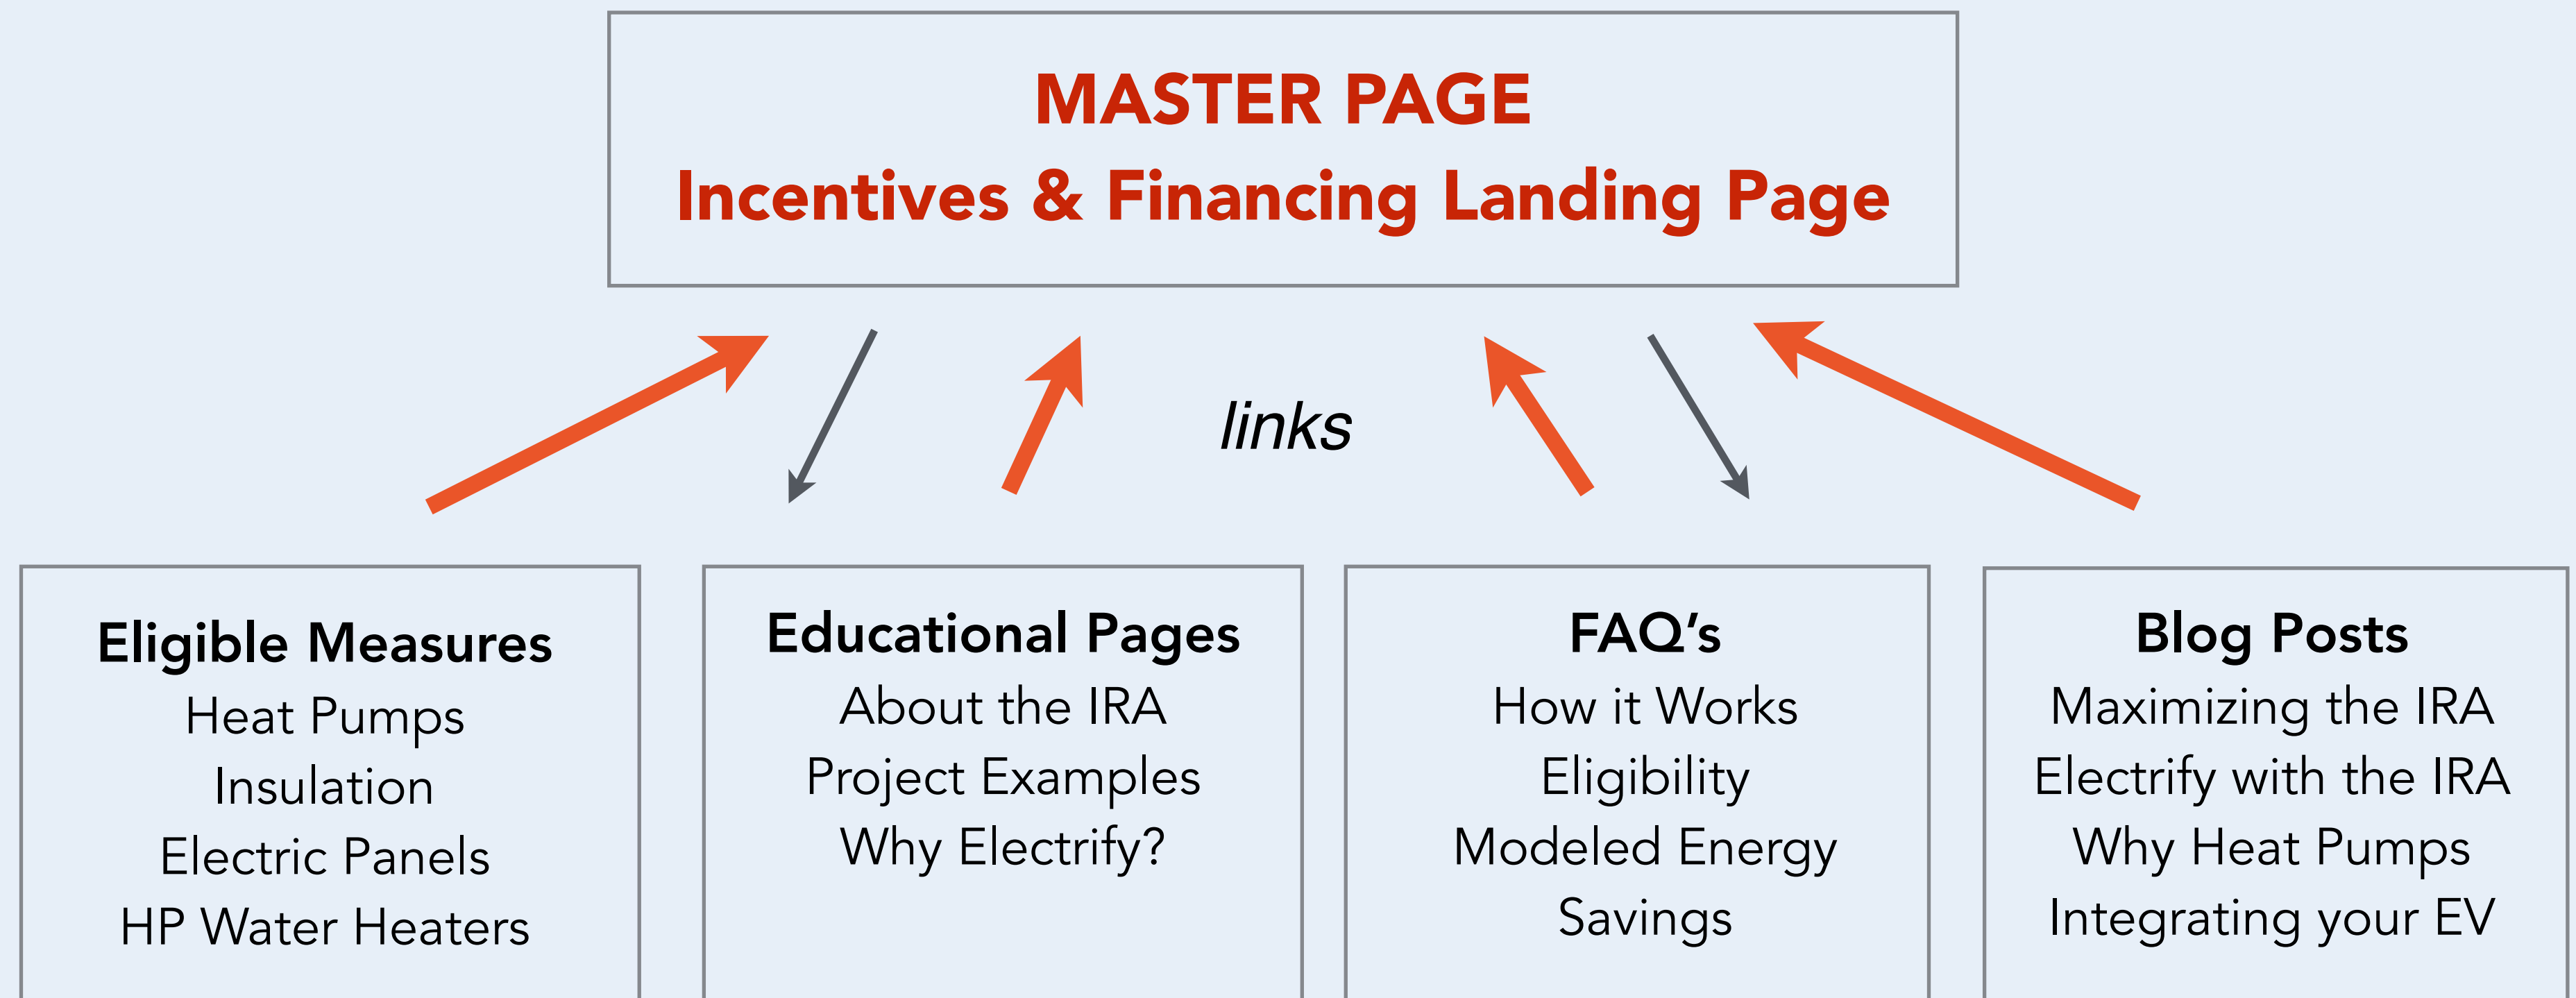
MASTER PAGE
Incentives & Financing Landing Page

links

Eligible Measures
Heat Pumps
Insulation
Electric Panels
HP Water Heaters

Educational Pages
About the IRA
Project Examples
Why Electrify?

FAQ's
How it Works
Eligibility
Modeled Energy
Savings

Blog Posts
Maximizing the IRA
Electrify with the IRA
Why Heat Pumps
Integrating your EV